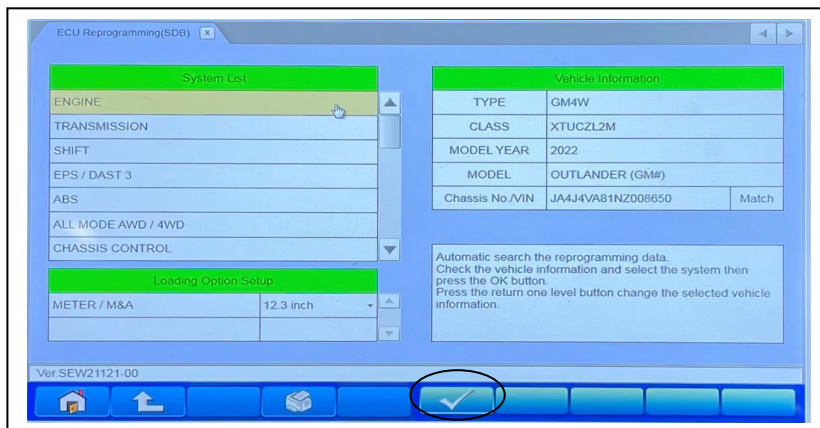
ECU Reprogramming(SDB)

| System List |
|---|
| ENGINE |
| TRANSMISSION |
| SHIFT |
| EPS / DAST 3 |
| ABS |
| ALL MODE AWD / 4WD |
| CHASSIS CONTROL |

| Loading Option Setup | |
|---|---|
| METER / M&A | 12.3 inch |
| | |

| Vehicle Information | | |
|---|---|---|
| TYPE | GM4W | |
| CLASS | XTUCZL2M | |
| MODEL YEAR | 2022 | |
| MODEL | OUTLANDER (GM#) | |
| Chassis No./VIN | JA4J4VA81NZ008650 | Match |

Automatic search the reprogramming data.
Check the vehicle information and select the system then press the OK button.
Press the return one level button change the selected vehicle information.

Ver.SEW21121-00